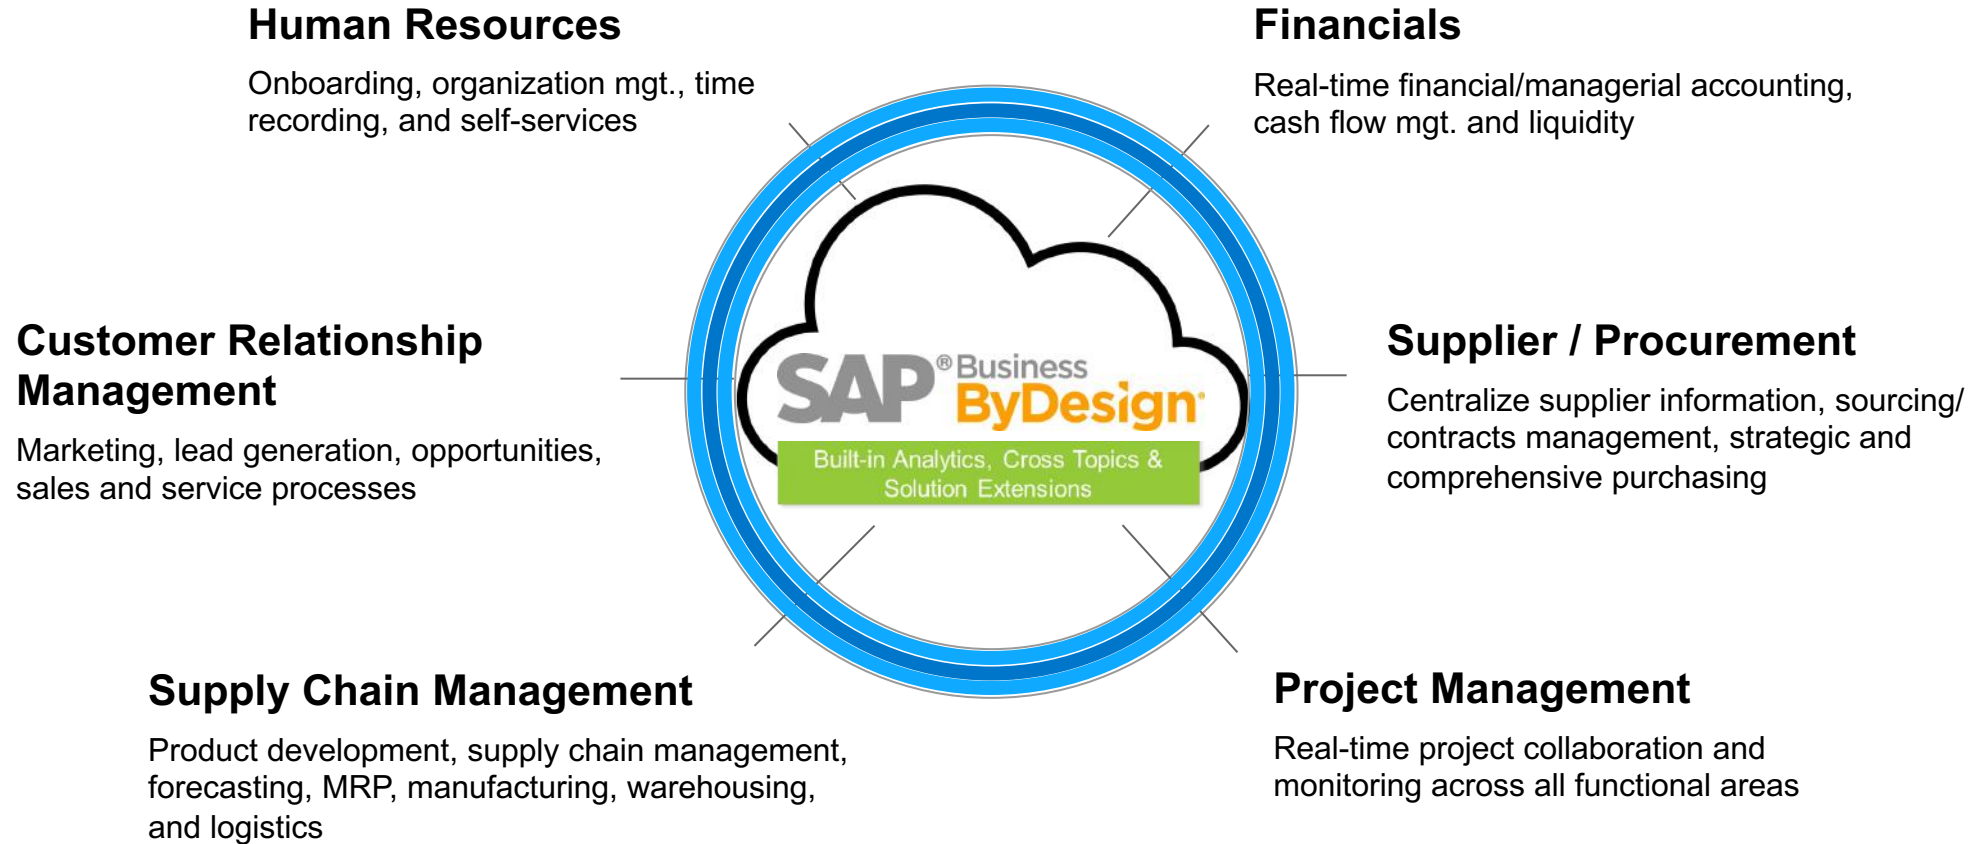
Human Resources

Onboarding, organization mgt., time recording, and self-services

Financials

Real-time financial/managerial accounting, cash flow mgt. and liquidity

Customer Relationship Management

Marketing, lead generation, opportunities, sales and service processes

SAP® Business ByDesign®

Built-in Analytics, Cross Topics & Solution Extensions

Supplier / Procurement

Centralize supplier information, sourcing/ contracts management, strategic and comprehensive purchasing

Supply Chain Management

Product development, supply chain management, forecasting, MRP, manufacturing, warehousing, and logistics

Project Management

Real-time project collaboration and monitoring across all functional areas